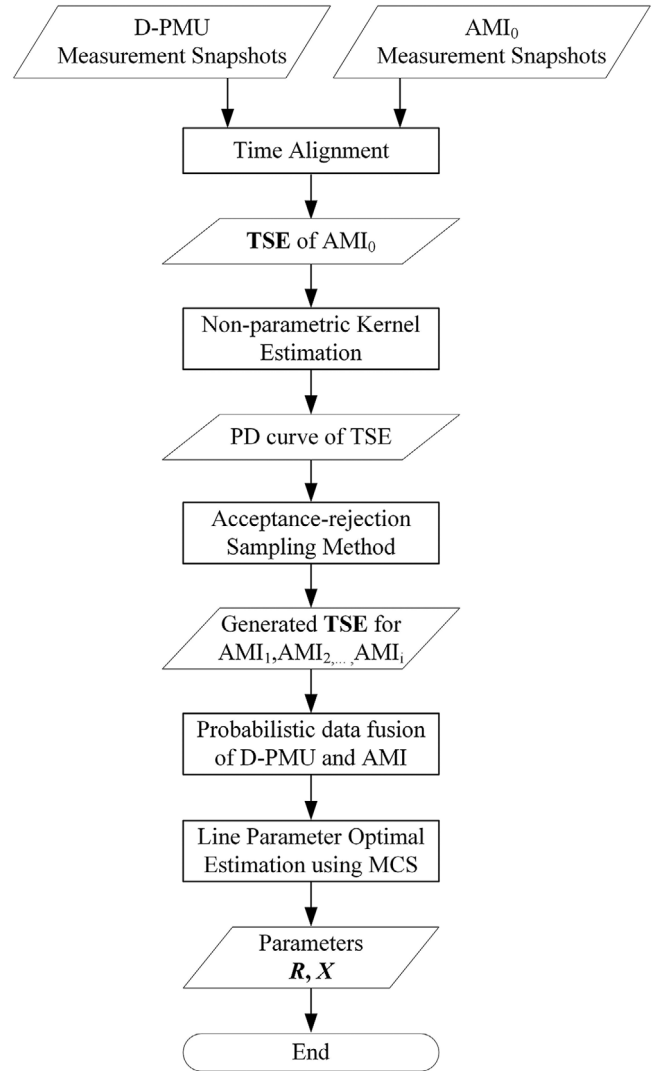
D-PMU Measurement Snapshots

$AMI_0$ Measurement Snapshots

Time Alignment

**TSE** of $AMI_0$

Non-parametric Kernel Estimation

PD curve of TSE

Acceptance-rejection Sampling Method

Generated **TSE** for $AMI_1$,$AMI_{2,\ldots,}$$AMI_i$

Probabilistic data fusion of D-PMU and AMI

Line Parameter Optimal Estimation using MCS

Parameters ***R*, *X***

End